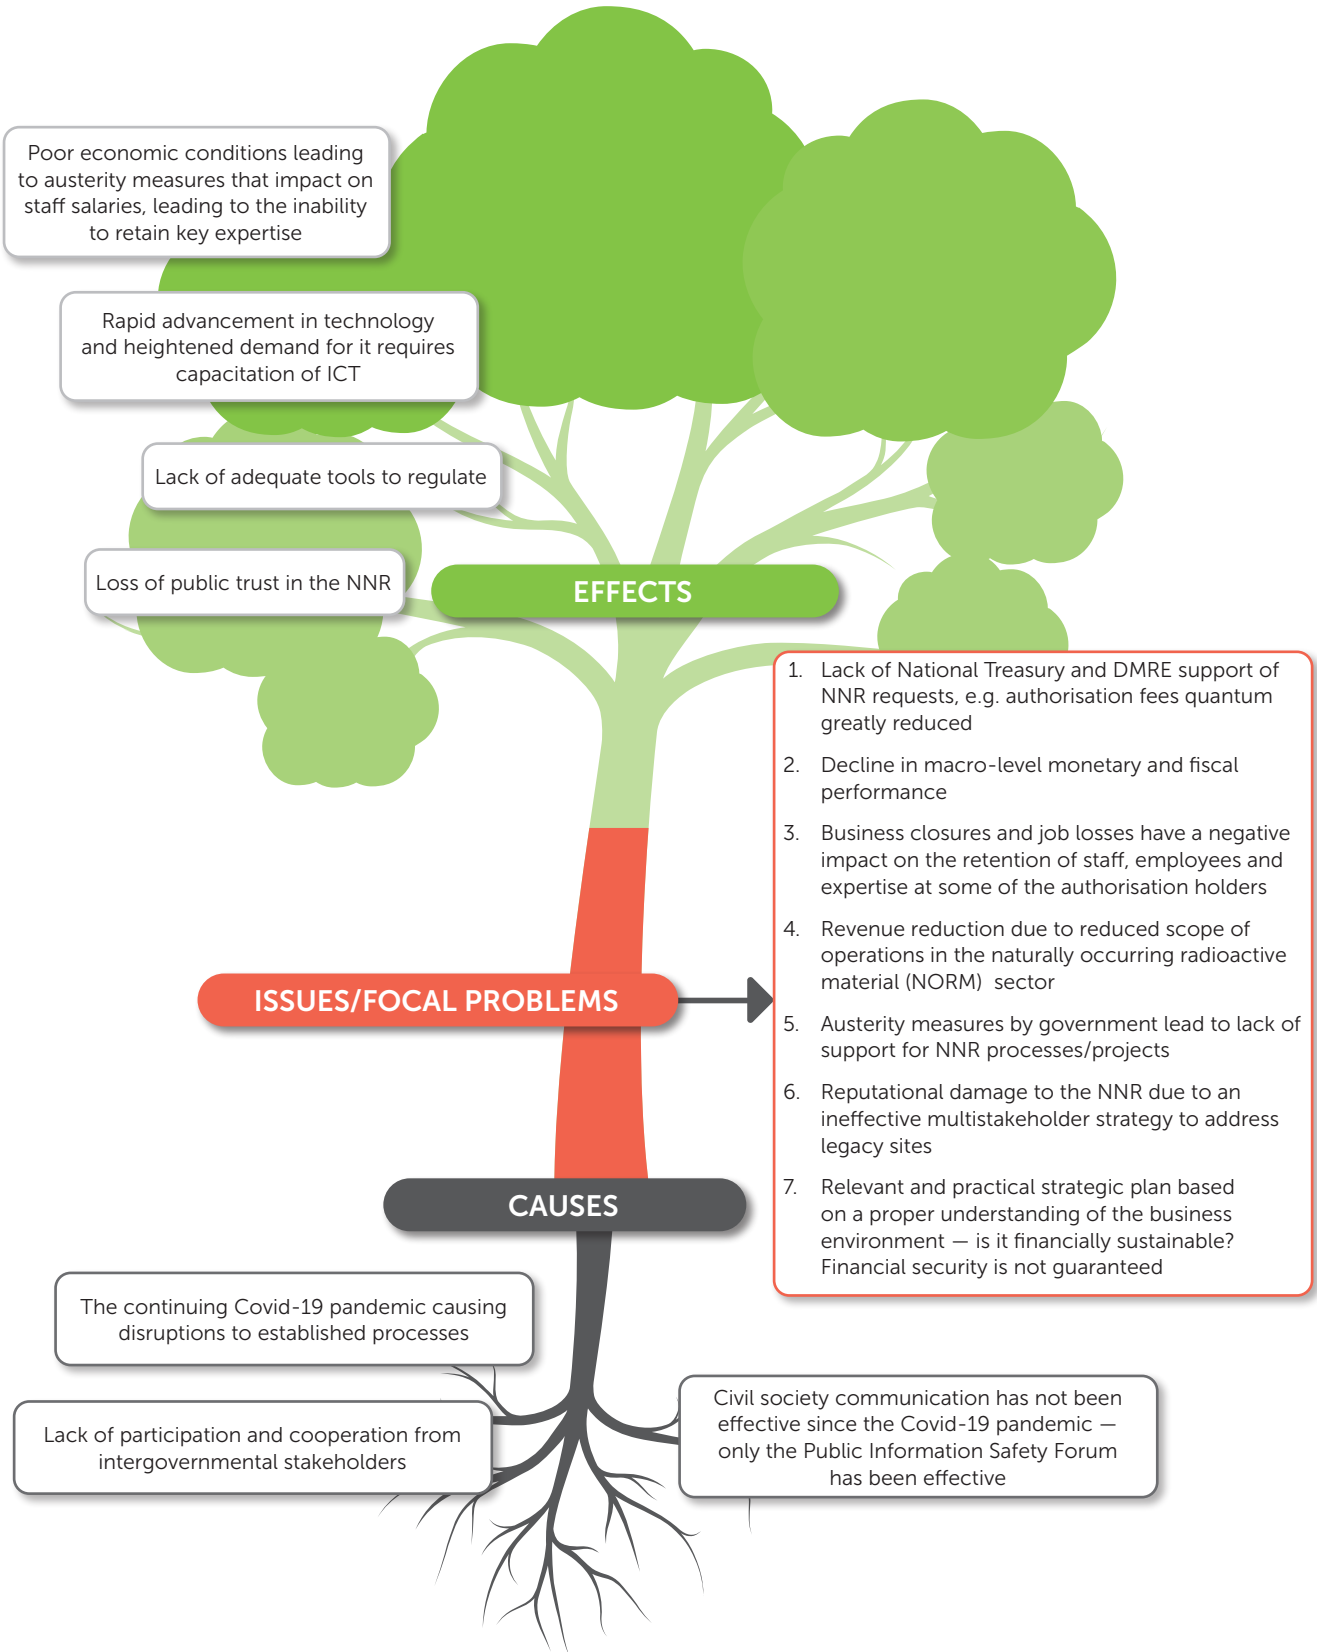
Poor economic conditions leading to austerity measures that impact on staff salaries, leading to the inability to retain key expertise

Rapid advancement in technology and heightened demand for it requires capacitation of ICT

Lack of adequate tools to regulate

Loss of public trust in the NNR

EFFECTS

1. Lack of National Treasury and DMRE support of NNR requests, e.g. authorisation fees quantum greatly reduced
2. Decline in macro-level monetary and fiscal performance
3. Business closures and job losses have a negative impact on the retention of staff, employees and expertise at some of the authorisation holders
4. Revenue reduction due to reduced scope of operations in the naturally occurring radioactive material (NORM) sector
5. Austerity measures by government lead to lack of support for NNR processes/projects
6. Reputational damage to the NNR due to an ineffective multistakeholder strategy to address legacy sites
7. Relevant and practical strategic plan based on a proper understanding of the business environment — is it financially sustainable? Financial security is not guaranteed

ISSUES/FOCAL PROBLEMS

CAUSES

The continuing Covid-19 pandemic causing disruptions to established processes

Lack of participation and cooperation from intergovernmental stakeholders

Civil society communication has not been effective since the Covid-19 pandemic — only the Public Information Safety Forum has been effective